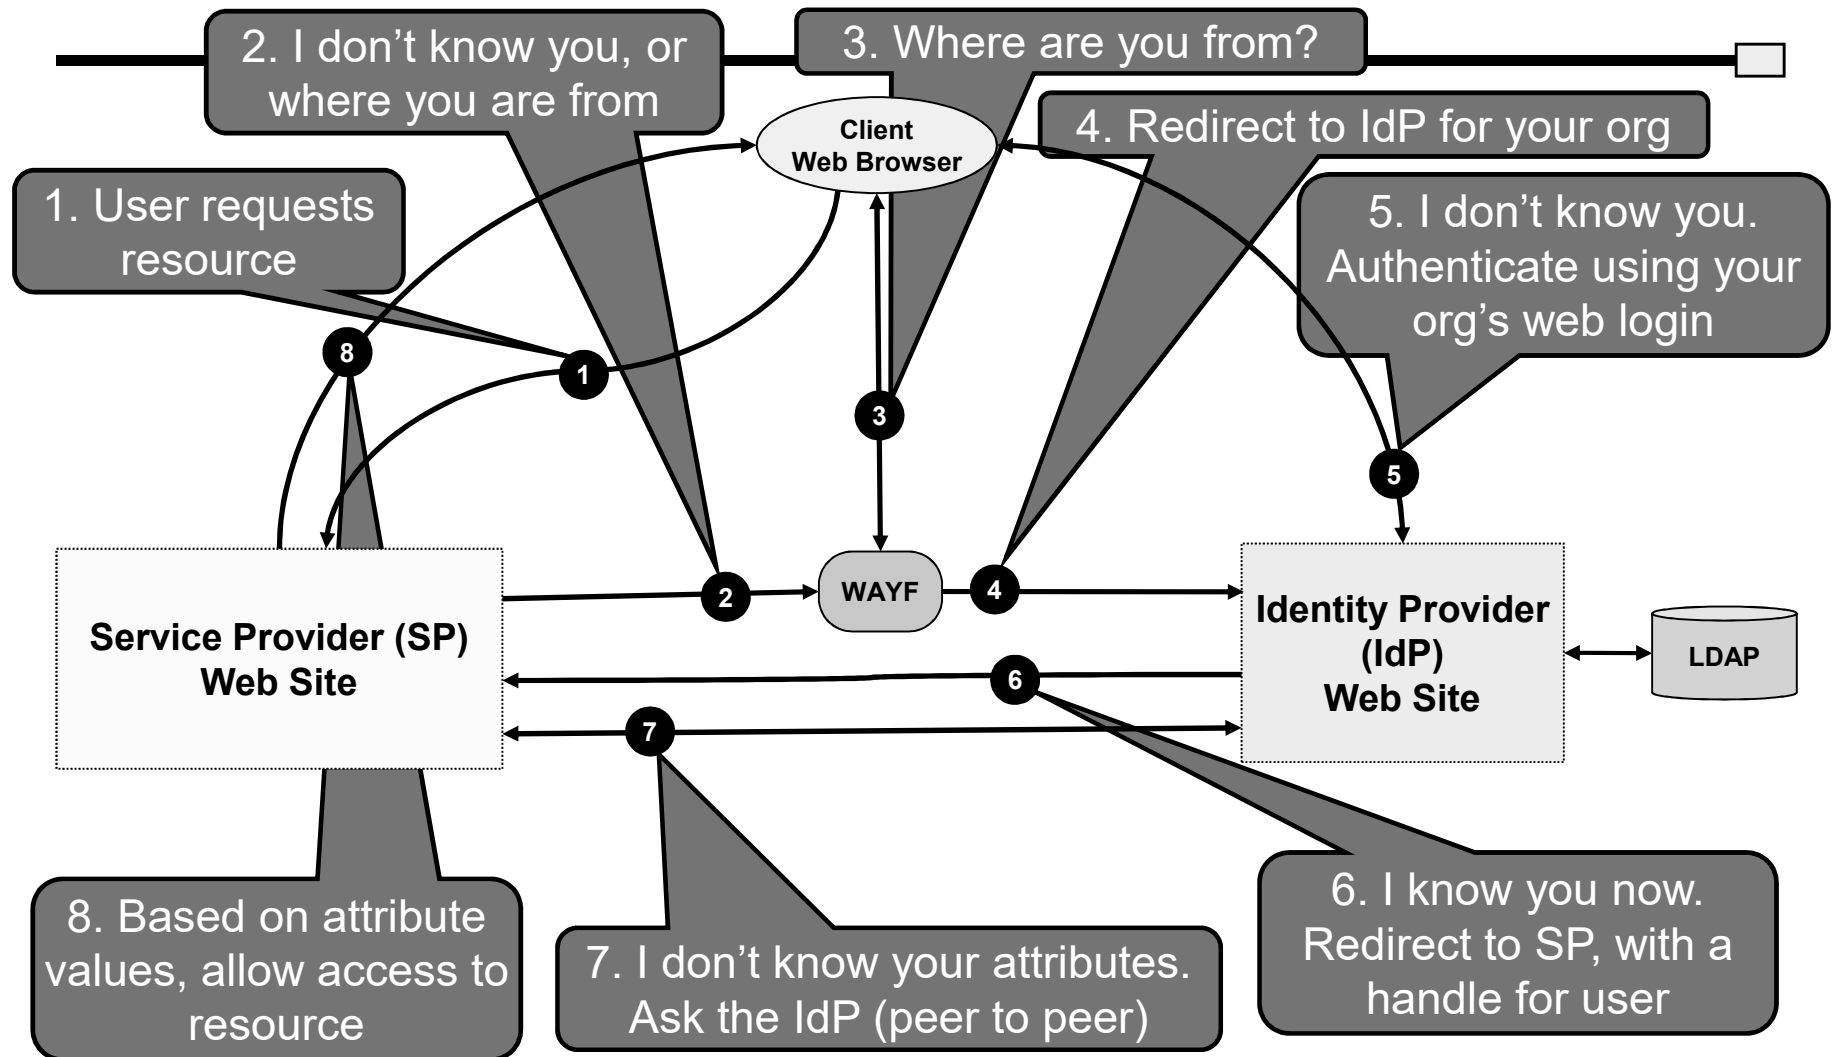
2. I don’t know you, or where you are from

3. Where are you from?

Client Web Browser

4. Redirect to IdP for your org

1. User requests resource

5. I don’t know you. Authenticate using your org’s web login

8

1

3

5

Service Provider (SP) Web Site

2

WAYF

4

Identity Provider (IdP) Web Site

LDAP

6

7

8. Based on attribute values, allow access to resource

7. I don’t know your attributes. Ask the IdP (peer to peer)

6. I know you now. Redirect to SP, with a handle for user